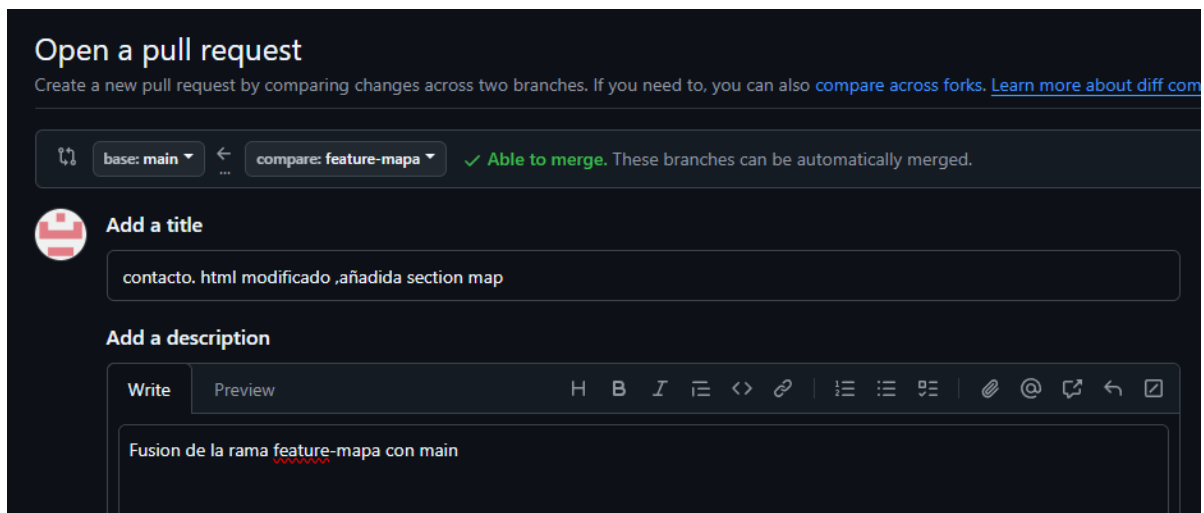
Open a pull request

Create a new pull request by comparing changes across two branches. If you need to, you can also compare across forks. Learn more about diff com

base: main ← compare: feature-mapa ✓ Able to merge. These branches can be automatically merged.

Add a title

contacto. html modificado ,añadida section map

Add a description

Write Preview

H B I

Fusion de la rama feature-mapa con main